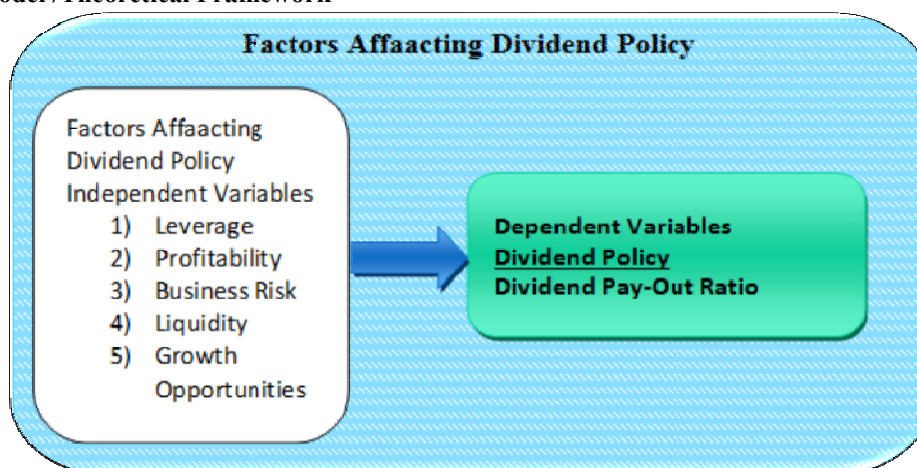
odel / Theoretical Framework

Factors Affaacting Dividend Policy

Factors Affaacting Dividend Policy Independent Variables
1) Leverage
2) Profitability
3) Business Risk
4) Liquidity
5) Growth Opportunities

Dependent Variables
Dividend Policy
Dividend Pay-Out Ratio